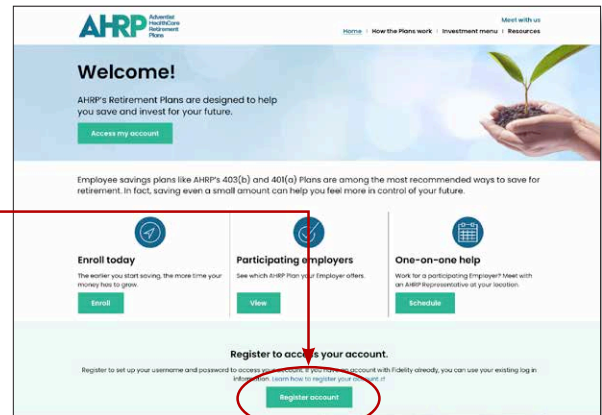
AHRP Adventist HealthCare Retirement Plans

Meet with us

Home | How the Plans work | Investment menu | Resources

Welcome!

AHRP's Retirement Plans are designed to help you save and invest for your future.

Access my account

Employee savings plans like AHRP's 403(b) and 401(a) Plans are among the most recommended ways to save for retirement. In fact, saving even a small amount can help you feel more in control of your future.

Enroll today

The earlier you start saving, the more time your money has to grow.

Enroll

Participating employers

See which AHRP Plan your Employer offers.

View

One-on-one help

Work for a participating Employer? Meet with an AHRP Representative at your location.

Schedule

Register to access your account.

Register to set up your username and password to access your account. If you have an account with Fidelity already, you can use your existing log in information. Learn how to register your account.

Register account